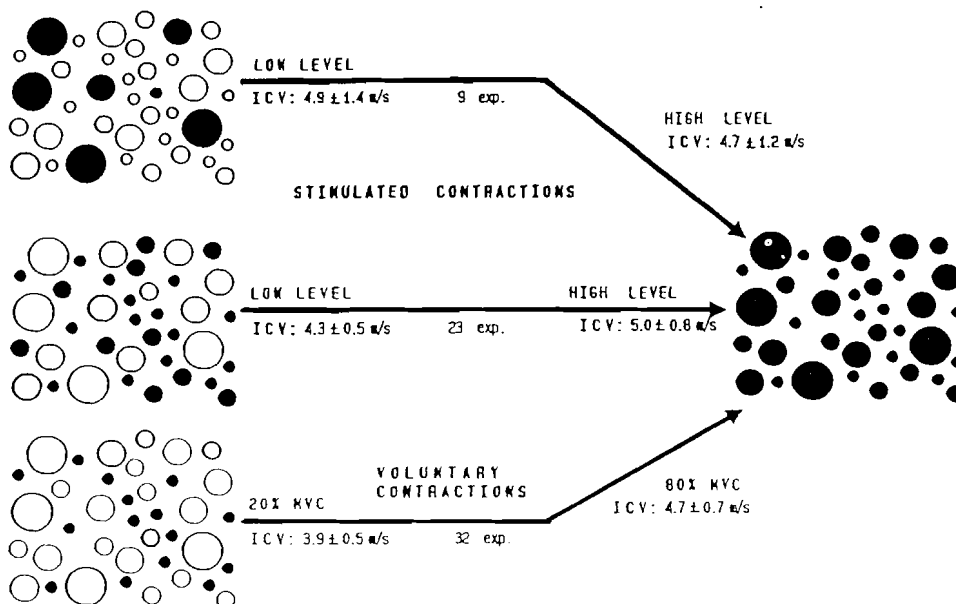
LOW LEVEL
ICV: $4.9 \pm 1.4$ m/s
9 exp.

HIGH LEVEL
ICV: $4.7 \pm 1.2$ m/s

STIMULATED CONTRACTIONS

LOW LEVEL
ICV: $4.3 \pm 0.5$ m/s
23 exp.

HIGH LEVEL
ICV: $5.0 \pm 0.8$ m/s

VOLUNTARY CONTRACTIONS

20% MVC
ICV: $3.9 \pm 0.5$ m/s
32 exp.

80% MVC
ICV: $4.7 \pm 0.7$ m/s